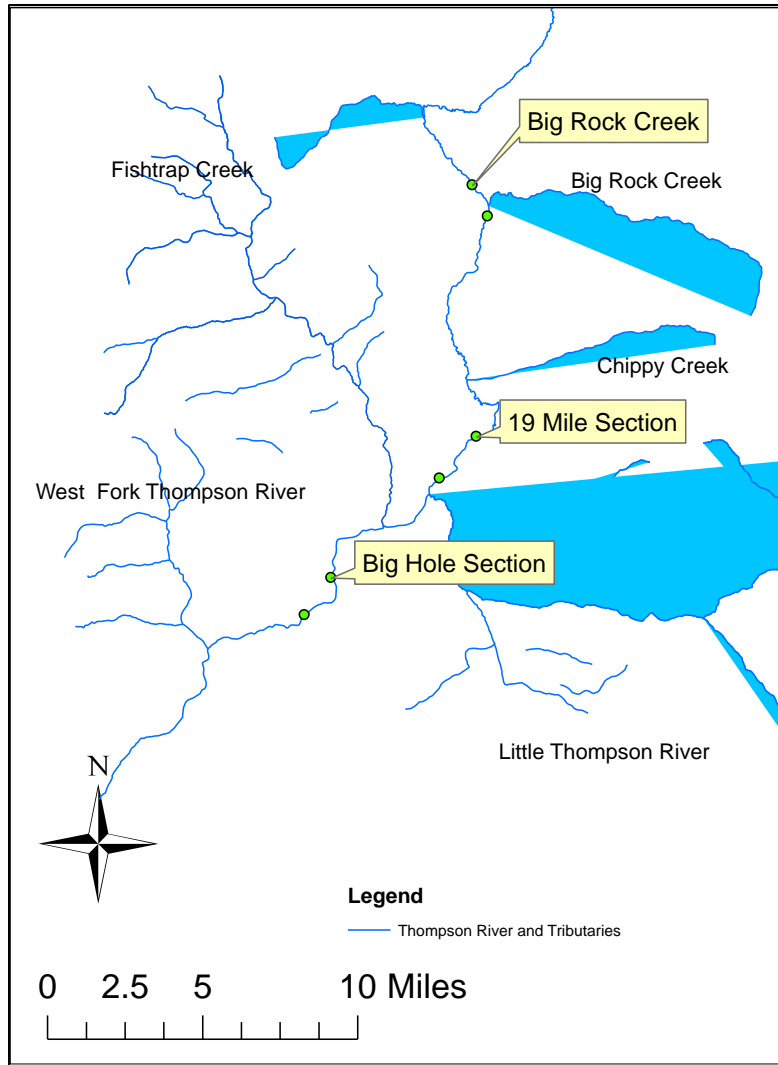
Big Rock Creek

Fishtrap Creek

Big Rock Creek

Chippy Creek

19 Mile Section

West Fork Thompson River

Big Hole Section

Little Thompson River

N

Legend

Thompson River and Tributaries

0 2.5 5 10 Miles